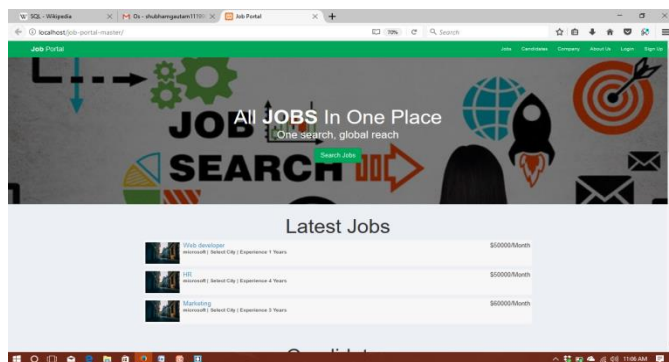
SQL - Wikipedia
Os - shubhamgautam1196
Job Portal
localhost/job-portal-master/
70%
Search

Job Portal
Jobs Candidates Company About Us Login Sign Up

JOB
SEARCH
All JOBS In One Place
One search, global reach
Search Jobs

Latest Jobs

Web developer
microsoft | Select City | Experience 1 Years
$50000/Month

HR
microsoft | Select City | Experience 4 Years
$50000/Month

Marketing
microsoft | Select City | Experience 3 Years
$60000/Month

11:06 AM